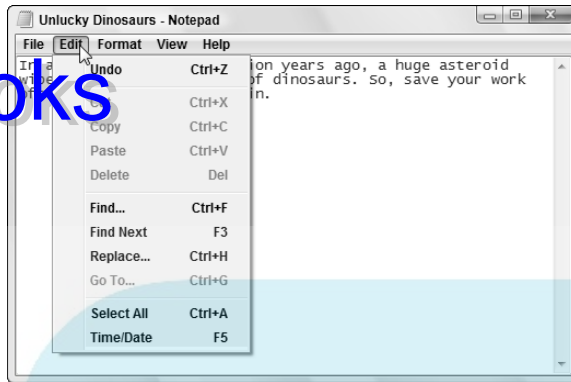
Unlucky Dinosaurs - Notepad

File Edit Format View Help

In a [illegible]ion years ago, a huge asteroid wipe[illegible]f dinosaurs. So, save your work of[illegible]in.

oks

Undo Ctrl+Z
Cut Ctrl+X
Copy Ctrl+C
Paste Ctrl+V
Delete Del
Find... Ctrl+F
Find Next F3
Replace... Ctrl+H
Go To... Ctrl+G
Select All Ctrl+A
Time/Date F5